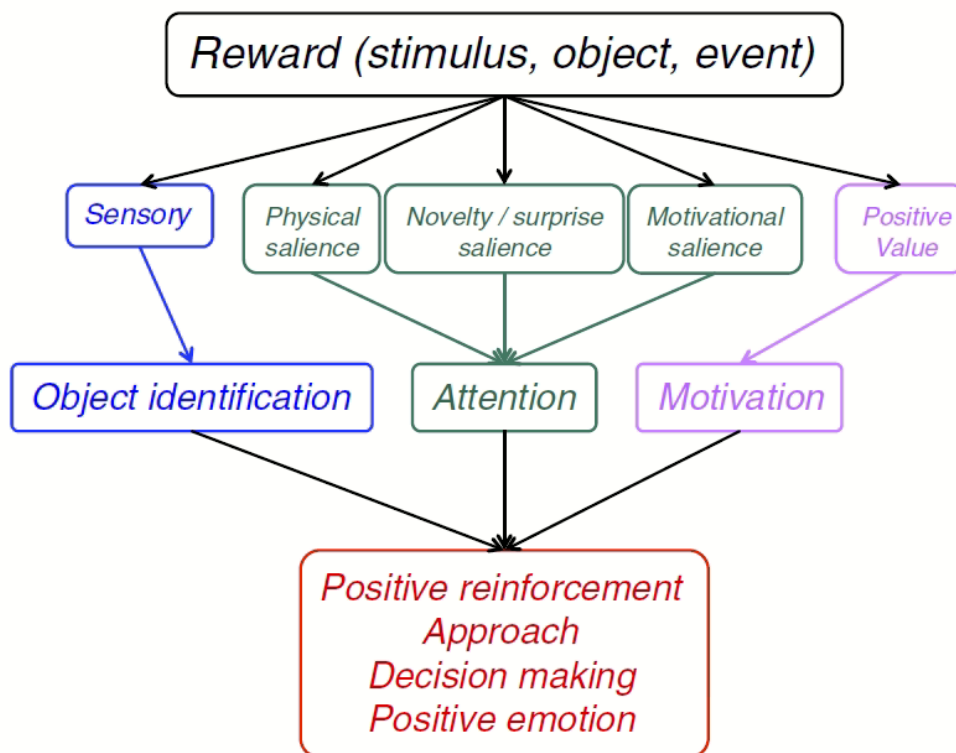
Reward (stimulus, object, event)

Sensory

Physical salience

Novelty / surprise salience

Motivational salience

Positive Value

Object identification

Attention

Motivation

Positive reinforcement
Approach
Decision making
Positive emotion